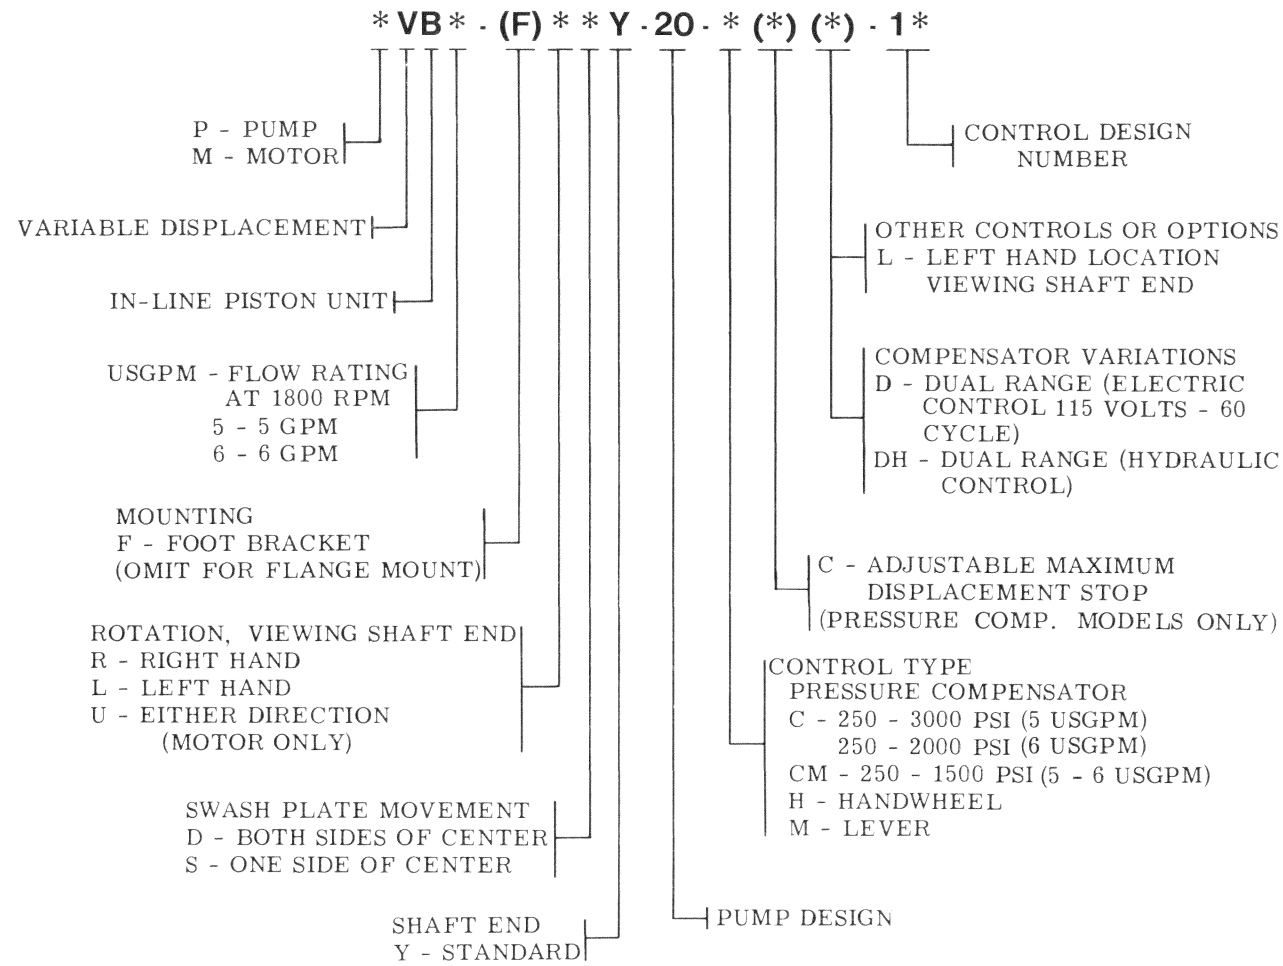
* VB * - (F) * * Y - 20 - * (*) (*) - 1 *

P - PUMP
M - MOTOR

CONTROL DESIGN NUMBER

VARIABLE DISPLACEMENT

OTHER CONTROLS OR OPTIONS
L - LEFT HAND LOCATION VIEWING SHAFT END

IN-LINE PISTON UNIT

COMPENSATOR VARIATIONS
D - DUAL RANGE (ELECTRIC CONTROL 115 VOLTS - 60 CYCLE)
DH - DUAL RANGE (HYDRAULIC CONTROL)

USGPM - FLOW RATING AT 1800 RPM
5 - 5 GPM
6 - 6 GPM

MOUNTING
F - FOOT BRACKET
(OMIT FOR FLANGE MOUNT)

C - ADJUSTABLE MAXIMUM DISPLACEMENT STOP
(PRESSURE COMP. MODELS ONLY)

ROTATION, VIEWING SHAFT END
R - RIGHT HAND
L - LEFT HAND
U - EITHER DIRECTION (MOTOR ONLY)

CONTROL TYPE
PRESSURE COMPENSATOR
C - 250 - 3000 PSI (5 USGPM)
250 - 2000 PSI (6 USGPM)
CM - 250 - 1500 PSI (5 - 6 USGPM)
H - HANDWHEEL
M - LEVER

SWASH PLATE MOVEMENT
D - BOTH SIDES OF CENTER
S - ONE SIDE OF CENTER

SHAFT END
Y - STANDARD

PUMP DESIGN